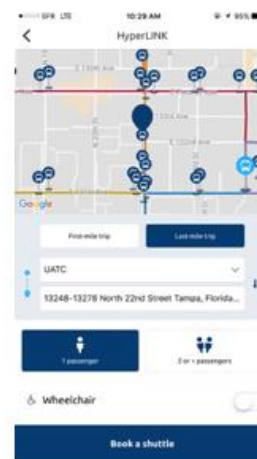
SPR LTE 10:29 AM 95%

HyperLINK

E 132nd Ave

131st Ave

Google

First mile trip

Last mile trip

UATC

13248-13278 North 22nd Street Tampa, Florida...

1 passenger

2 or + passengers

Wheelchair

Book a shuttle